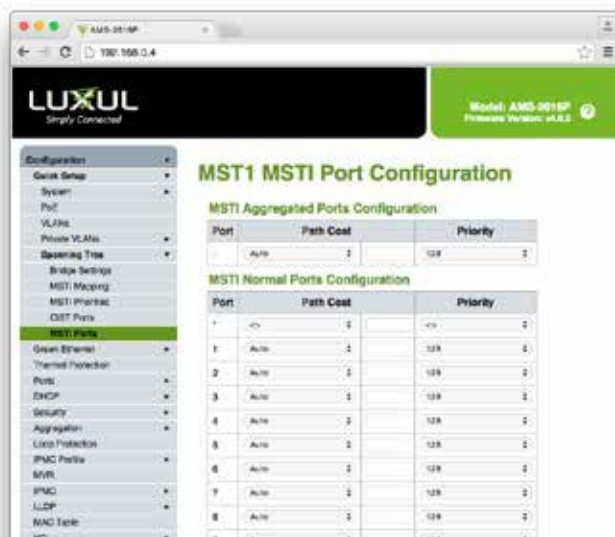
AMS-2616P

192.168.0.4

LUXUL
Simply Connected

Model: AMS-2616P
Firmware Version: v4.0.2

Configuration
Quick Setup
System
PoE
VLANs
Private VLANs
Spanning Tree
Bridge Settings
MSTI Mapping
MSTI Priorities
CIST Ports
MSTI Ports
Green Ethernet
Thermal Protection
Ports
DHCP
Security
Aggregation
Loop Protection
IPMC Profile
MVR
IPMC
LLDP
MAC Table

MST1 MSTI Port Configuration

MSTI Aggregated Ports Configuration

| Port | Path Cost | | Priority |
|---|---|---|---|
| - | Auto | | 128 |

MSTI Normal Ports Configuration

| Port | Path Cost | | Priority |
|---|---|---|---|
| * | <> | | <> |
| 1 | Auto | | 128 |
| 2 | Auto | | 128 |
| 3 | Auto | | 128 |
| 4 | Auto | | 128 |
| 5 | Auto | | 128 |
| 6 | Auto | | 128 |
| 7 | Auto | | 128 |
| 8 | Auto | | 128 |